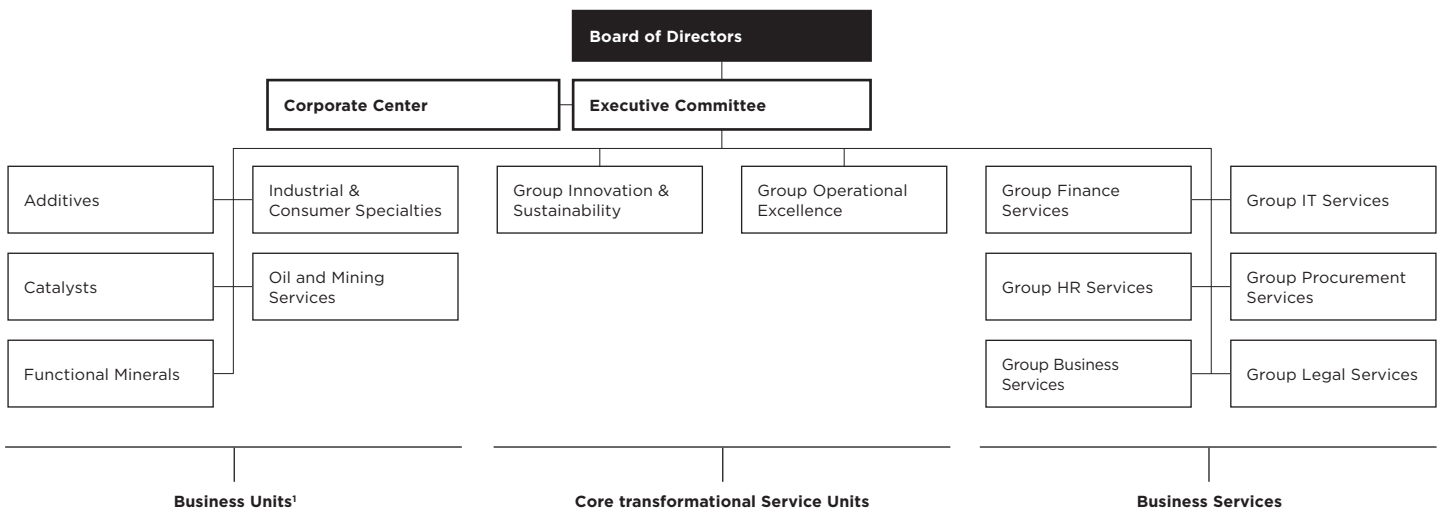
Board of Directors

Corporate Center

Executive Committee

Additives

Industrial & Consumer Specialties

Catalysts

Oil and Mining Services

Functional Minerals

Group Innovation & Sustainability

Group Operational Excellence

Group Finance Services

Group IT Services

Group HR Services

Group Procurement Services

Group Business Services

Group Legal Services

Business Units$^1$

Core transformational Service Units

Business Services